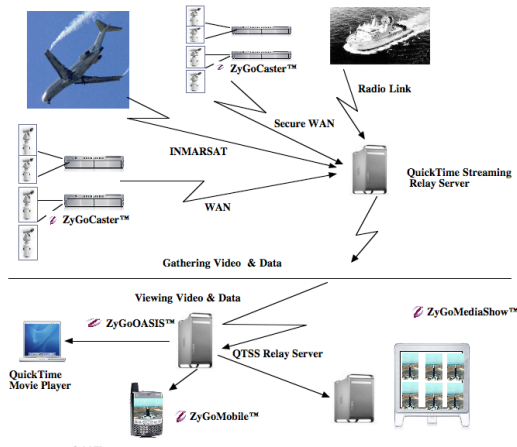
ZyGoCaster™

Radio Link

Secure WAN

INMARSAT

QuickTime Streaming Relay Server

ZyGoCaster™

WAN

Gathering Video & Data

Viewing Video & Data

ZyGoMediaShow™

ZyGoOASIS™

QTSS Relay Server

QuickTime Movie Player

ZyGoMobile™